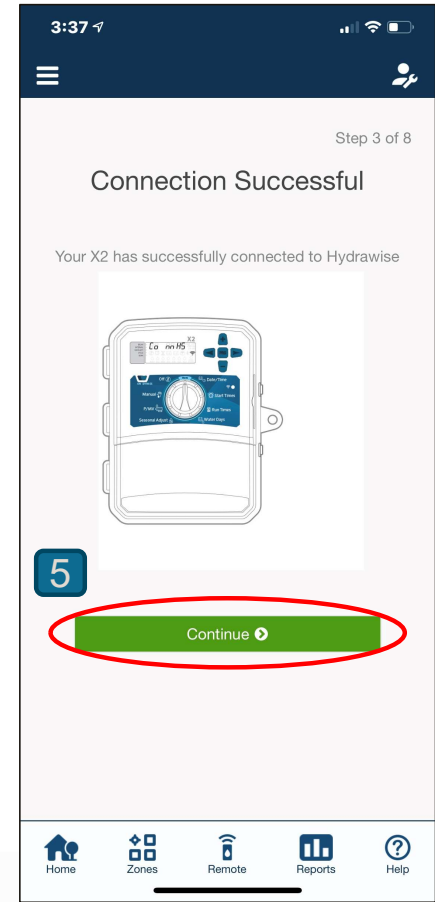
3:37

Step 3 of 8

Connection Successful

Your X2 has successfully connected to Hydrawise

X2
Co nn HS
Off
Date/Time
Manual
Start Times
P/Mi
Run Times
Seasonal Adjust
Water Days

5

Continue

Home
Zones
Remote
Reports
Help